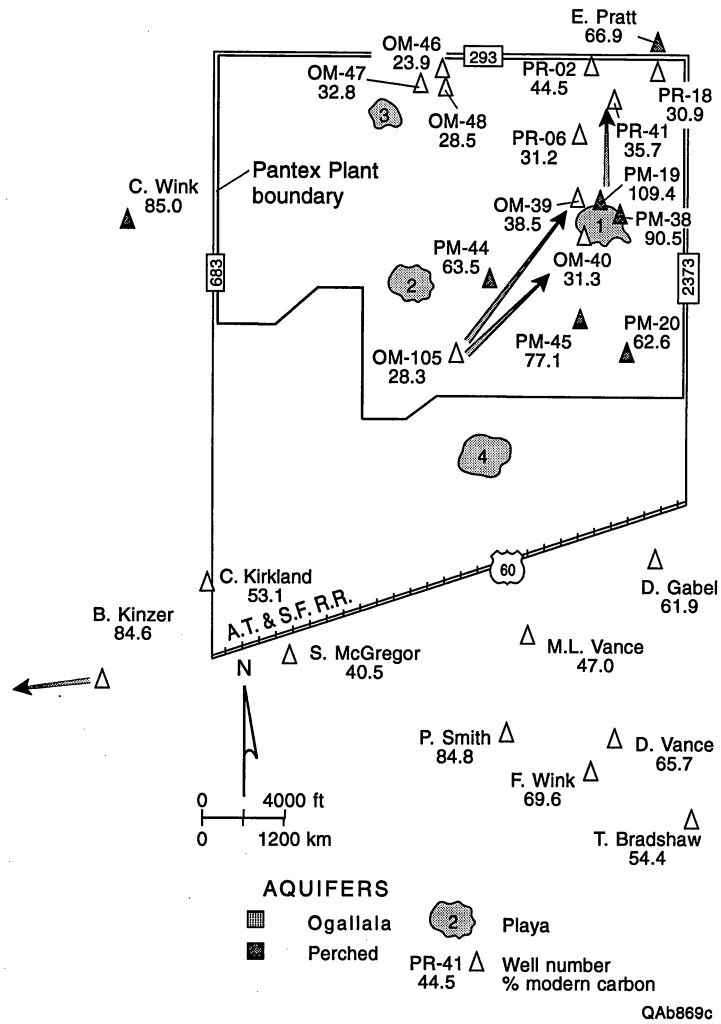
E. Pratt
66.9

OM-46
23.9

293

PR-02
44.5

OM-47
32.8

3

OM-48
28.5

PR-18
30.9

PR-06
31.2

PR-41
35.7

C. Wink
85.0

Pantex Plant boundary

OM-39
38.5

PM-19
109.4

1

PM-38
90.5

683

PM-44
63.5

2

OM-40
31.3

2373

OM-105
28.3

PM-45
77.1

PM-20
62.6

4

60

C. Kirkland
53.1

D. Gabel
61.9

B. Kinzer
84.6

A.T. & S.F. R.R.

S. McGregor
40.5

M.L. Vance
47.0

N

P. Smith
84.8

D. Vance
65.7

F. Wink
69.6

0 4000 ft
0 1200 km

T. Bradshaw
54.4

AQUIFERS
Ogallala
Perched

2
Playa

PR-41
44.5
Well number
% modern carbon

QAb869c